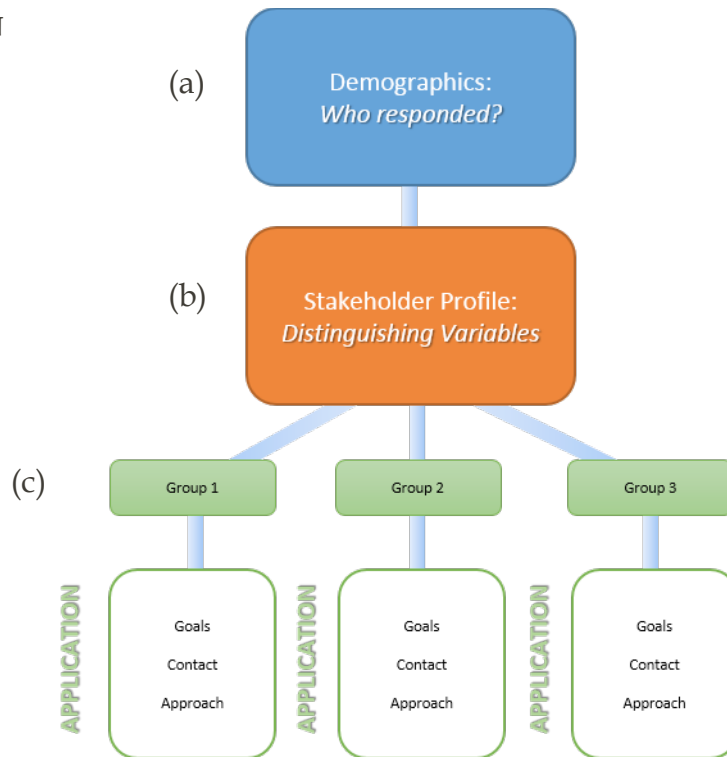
(a)

Demographics:
*Who responded?*

(b)

Stakeholder Profile:
*Distinguishing Variables*

(c)

Group 1

Group 2

Group 3

APPLICATION

Goals

Contact

Approach

APPLICATION

Goals

Contact

Approach

APPLICATION

Goals

Contact

Approach